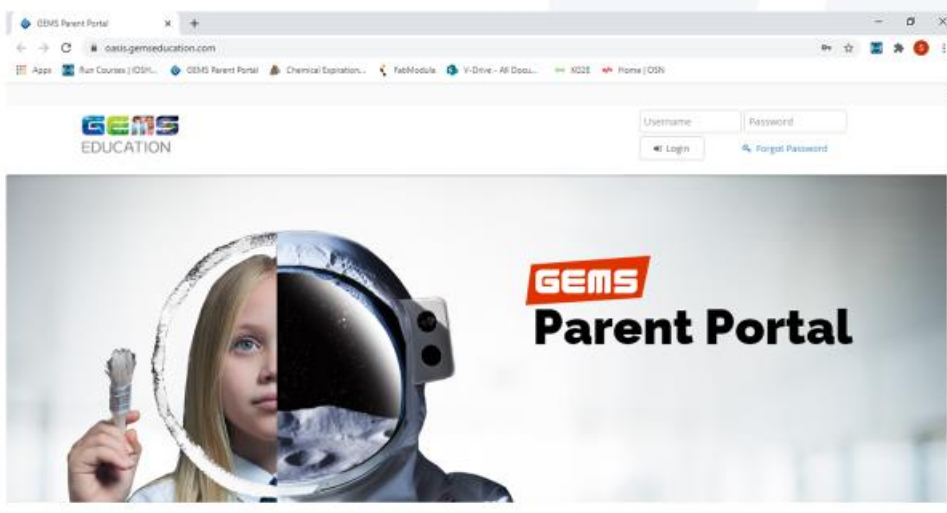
GEMS Parent Portal
oasis.gemseducation.com
Apps Run Courses | IOSH... GEMS Parent Portal Chemical Expiration... FabModule V-Drive - All Docu... XOZE Home | OSN

GEMS EDUCATION
Username
Password
Login
Forgot Password

GEMS
Parent Portal